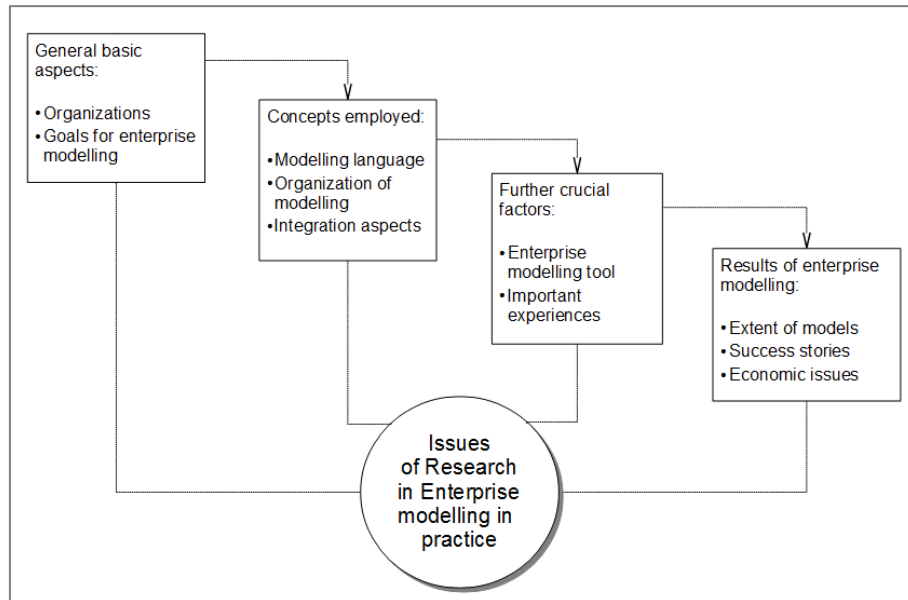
General basic aspects:

• Organizations
• Goals for enterprise modelling

Concepts employed:

• Modelling language
• Organization of modelling
• Integration aspects

Further crucial factors:

• Enterprise modelling tool
• Important experiences

Results of enterprise modelling:

• Extent of models
• Success stories
• Economic issues

Issues of Research in Enterprise modelling in practice